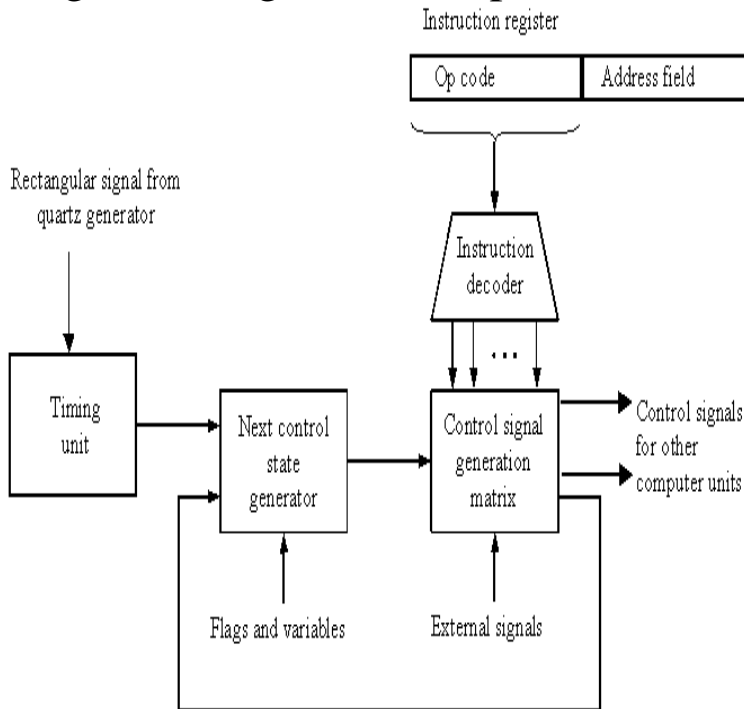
Instruction register

Op code

Address field

Rectangular signal from quartz generator

Instruction decoder

...

Timing unit

Next control state generator

Control signal generation matrix

Control signals for other computer units

Flags and variables

External signals